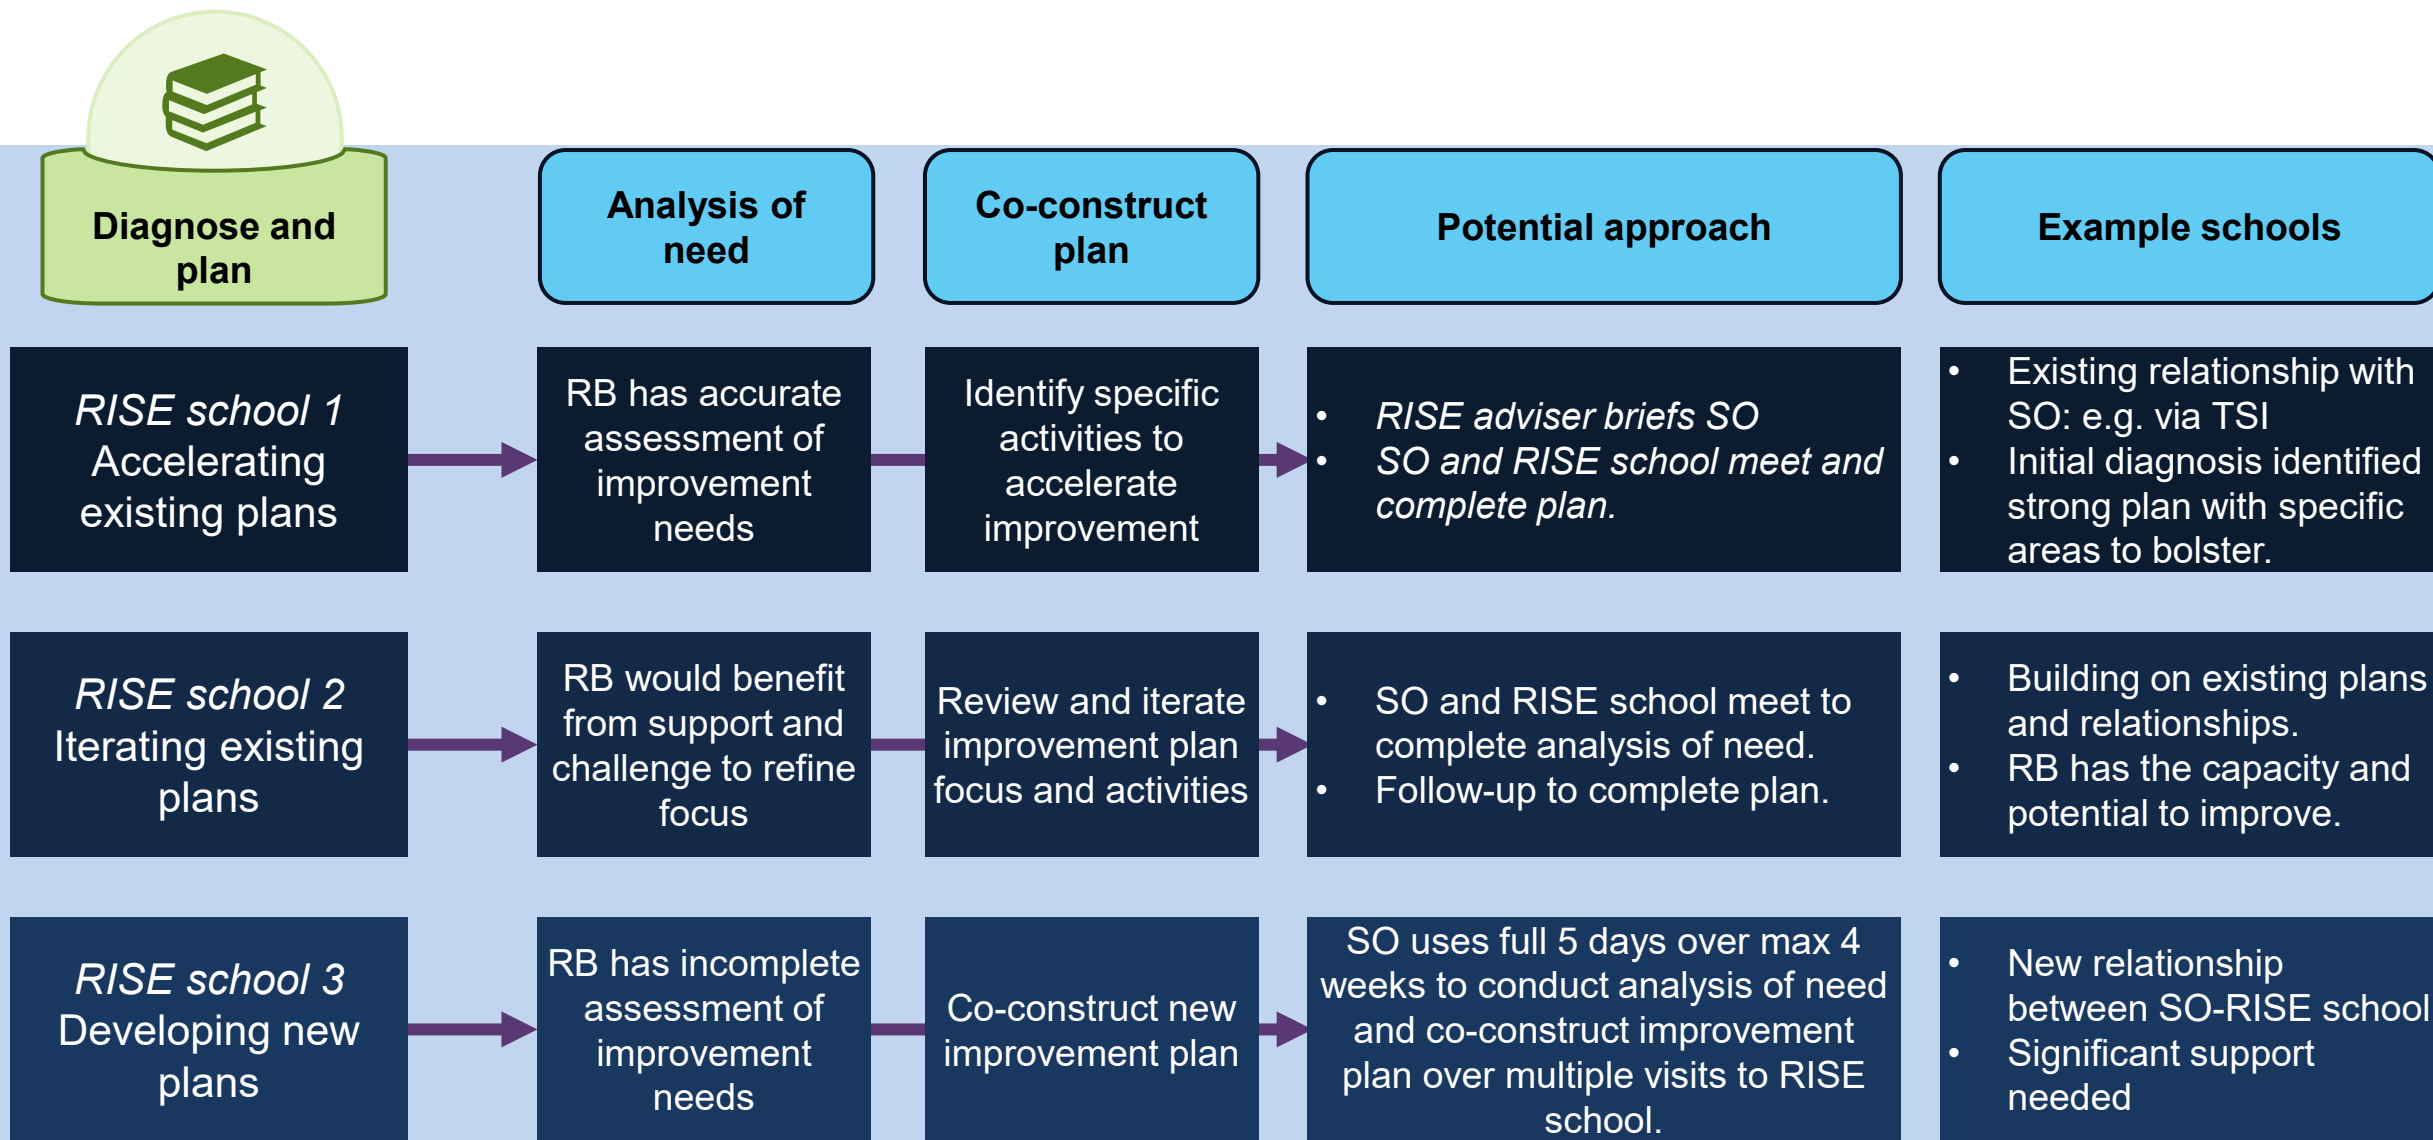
Diagnose and plan

Analysis of need

Co-construct plan

Potential approach

Example schools

*RISE school 1*
Accelerating existing plans

RB has accurate assessment of improvement needs

Identify specific activities to accelerate improvement

- *RISE adviser briefs SO*
- *SO and RISE school meet and complete plan.*

- Existing relationship with SO: e.g. via TSI
- Initial diagnosis identified strong plan with specific areas to bolster.

*RISE school 2*
Iterating existing plans

RB would benefit from support and challenge to refine focus

Review and iterate improvement plan focus and activities

- SO and RISE school meet to complete analysis of need.
- Follow-up to complete plan.

- Building on existing plans and relationships.
- RB has the capacity and potential to improve.

*RISE school 3*
Developing new plans

RB has incomplete assessment of improvement needs

Co-construct new improvement plan

SO uses full 5 days over max 4 weeks to conduct analysis of need and co-construct improvement plan over multiple visits to RISE school.

- New relationship between SO-RISE school
- Significant support needed